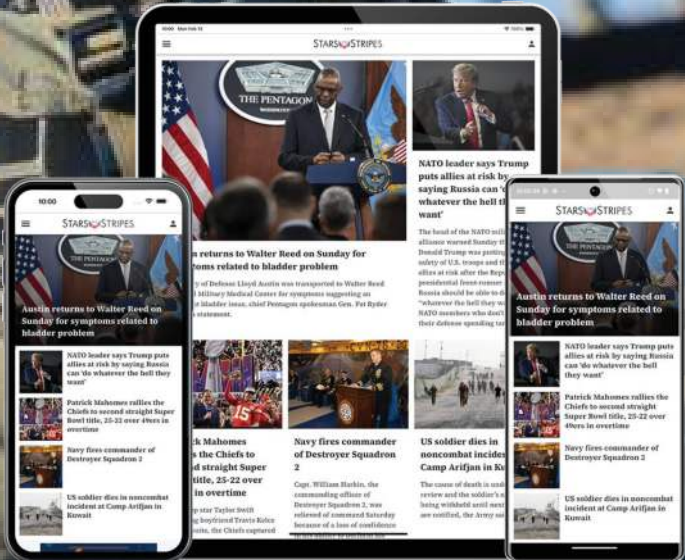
STARS STRIPES

THE PENTAGON

NATO leader says Trump puts allies at risk by saying Russia can 'do whatever the hell they want'

The head of the NATO mili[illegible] alliance warned Sunday th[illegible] Donald Trump was putting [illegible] safety of U.S. troops and th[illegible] allies at risk after the Repu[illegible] presidential front-runner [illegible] Russia should be able to d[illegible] "whatever the hell they wa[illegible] NATO members who don't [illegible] their defense spending ta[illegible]

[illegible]n returns to Walter Reed on Sunday for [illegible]toms related to bladder problem

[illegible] of Defense Lloyd Austin was transported to Walter Reed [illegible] Military Medical Center for symptoms suggesting an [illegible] bladder issue, chief Pentagon spokesman Gen. Pat Ryder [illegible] statement.

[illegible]ck Mahomes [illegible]s the Chiefs to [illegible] straight Super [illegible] title, 25-22 over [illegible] in overtime

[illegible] star Taylor Swift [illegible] boyfriend Travis Kelce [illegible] Chiefs captured

Navy fires commander of Destroyer Squadron 2

Capt. William Barkin, the commanding officer of Destroyer Squadron 2, was relieved of command Saturday because of a loss of confidence

US soldier dies in noncombat incide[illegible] Camp Arifjan in K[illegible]

The cause of death is und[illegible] review and the soldier's n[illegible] being withheld until next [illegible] are notified, the Army sai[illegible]

10:00

STARS STRIPES

Austin returns to Walter Reed on Sunday for symptoms related to bladder problem

NATO leader says Trump puts allies at risk by saying Russia can 'do whatever the hell they want'

Patrick Mahomes rallies the Chiefs to second straight Super Bowl title, 25-22 over 49ers in overtime

Navy fires commander of Destroyer Squadron 2

US soldier dies in noncombat incident at Camp Arifjan in Kuwait

STARS STRIPES

Austin returns to Walter Reed on Sunday for symptoms related to bladder problem

NATO leader says Trump puts allies at risk by saying Russia can 'do whatever the hell they want'

Patrick Mahomes rallies the Chiefs to second straight Super Bowl title, 25-22 over 49ers in overtime

Navy fires commander of Destroyer Squadron 2

US soldier dies in noncombat incident at Camp Arifjan in Kuwait